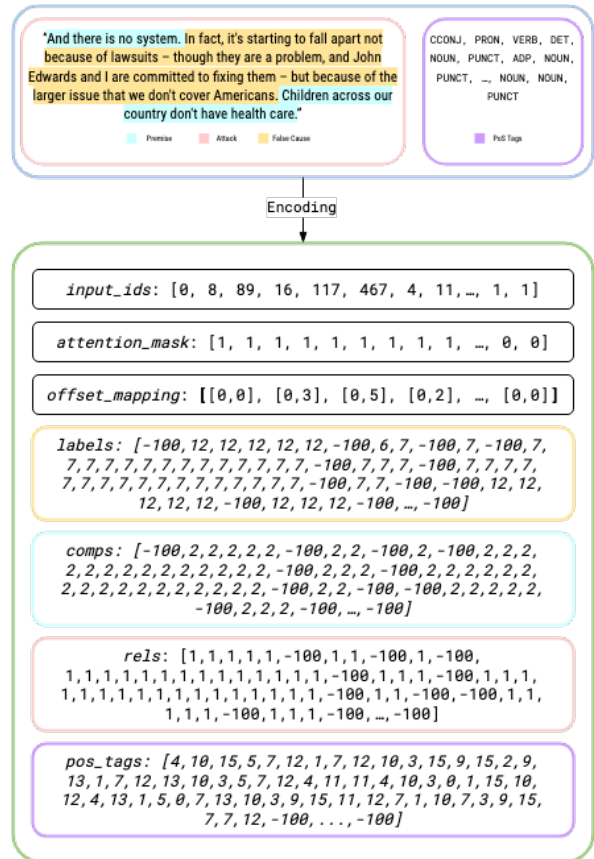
"And there is no system. In fact, it's starting to fall apart not because of lawsuits – though they are a problem, and John Edwards and I are committed to fixing them – but because of the larger issue that we don't cover Americans. Children across our country don't have health care."

Premise Attack False Cause

CCONJ, PRON, VERB, DET, NOUN, PUNCT, ADP, NOUN, PUNCT, …, NOUN, NOUN, PUNCT

PoS Tags

Encoding

input_ids: [0, 8, 89, 16, 117, 467, 4, 11,…, 1, 1]

attention_mask: [1, 1, 1, 1, 1, 1, 1, 1, 1, …, 0, 0]

offset_mapping: [[0,0], [0,3], [0,5], [0,2], …, [0,0]]

labels: [-100,12,12,12,12,12,-100,6,7,-100,7,-100,7,7,7,7,7,7,7,7,7,7,7,7,7,7,7,7,-100,7,7,7,-100,7,7,7,7,7,7,7,7,7,7,7,7,7,7,7,7,7,7,7,-100,7,7,-100,-100,12,12,12,12,12,-100,12,12,12,-100,…,-100]

comps: [-100,2,2,2,2,2,-100,2,2,-100,2,-100,2,2,2,2,2,2,2,2,2,2,2,2,2,2,2,2,-100,2,2,2,-100,2,2,2,2,2,2,2,2,2,2,2,2,2,2,2,2,2,2,2,-100,2,2,-100,-100,2,2,2,2,2,-100,2,2,2,-100,…,-100]

rels: [1,1,1,1,1,-100,1,1,-100,1,-100,1,1,1,1,1,1,1,1,1,1,1,1,1,1,1,1,-100,1,1,1,-100,1,1,1,1,1,1,1,1,1,1,1,1,1,1,1,1,1,1,1,-100,1,1,-100,-100,1,1,1,1,1,-100,1,1,1,-100,…,-100]

pos_tags: [4,10,15,5,7,12,1,7,12,10,3,15,9,15,2,9,13,1,7,12,13,10,3,5,7,12,4,11,11,4,10,3,0,1,15,10,12,4,13,1,5,0,7,13,10,3,9,15,11,12,7,1,10,7,3,9,15,7,7,12,-100,...,-100]